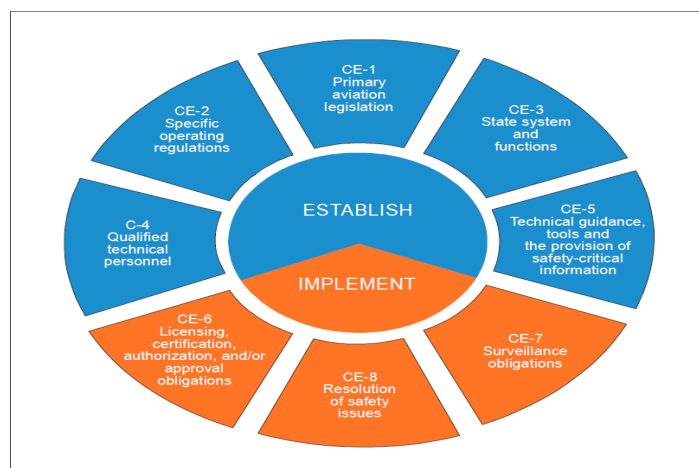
CE-1
Primary aviation legislation

CE-3
State system and functions

CE-5
Technical guidance, tools and the provision of safety-critical information

CE-7
Surveillance obligations

CE-8
Resolution of safety issues

CE-6
Licensing, certification, authorization, and/or approval obligations

C-4
Qualified technical personnel

CE-2
Specific operating regulations

ESTABLISH

IMPLEMENT